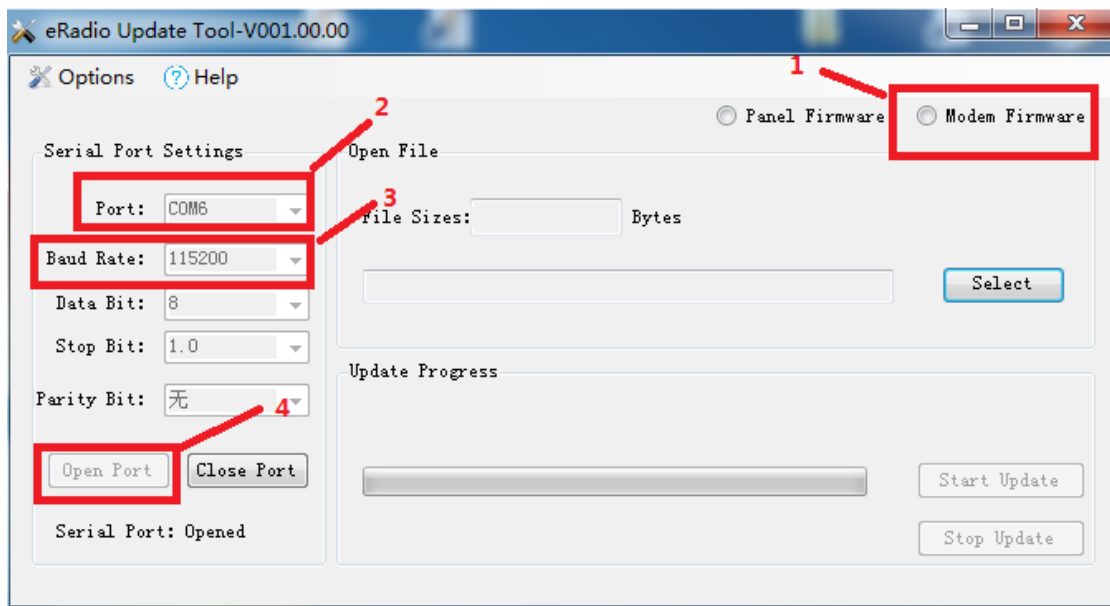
eRadio Update Tool-V001.00.00

Options Help

1

Panel Firmware Modem Firmware

2

Serial Port Settings

Open File

3

Port: COM6

File Sizes: Bytes

Baud Rate: 115200

Data Bit: 8

Select

Stop Bit: 1.0

Update Progress

Parity Bit: 无

4

Open Port Close Port

Start Update

Serial Port: Opened

Stop Update